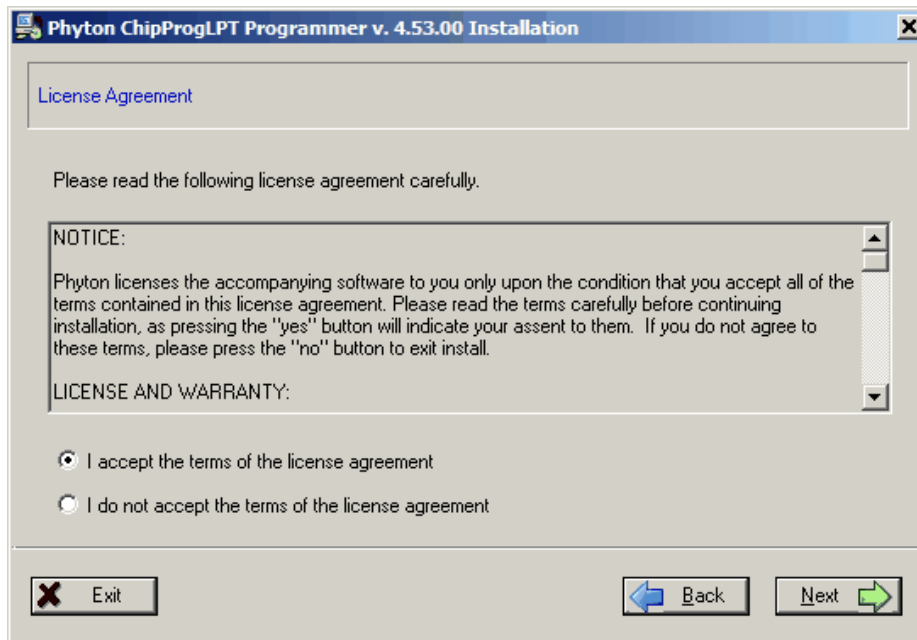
Phyton ChipProgLPT Programmer v. 4.53.00 Installation

License Agreement

Please read the following license agreement carefully.

NOTICE:

Phyton licenses the accompanying software to you only upon the condition that you accept all of the terms contained in this license agreement. Please read the terms carefully before continuing installation, as pressing the "yes" button will indicate your assent to them. If you do not agree to these terms, please press the "no" button to exit install.

LICENSE AND WARRANTY:

I accept the terms of the license agreement

I do not accept the terms of the license agreement

Exit

Back

Next